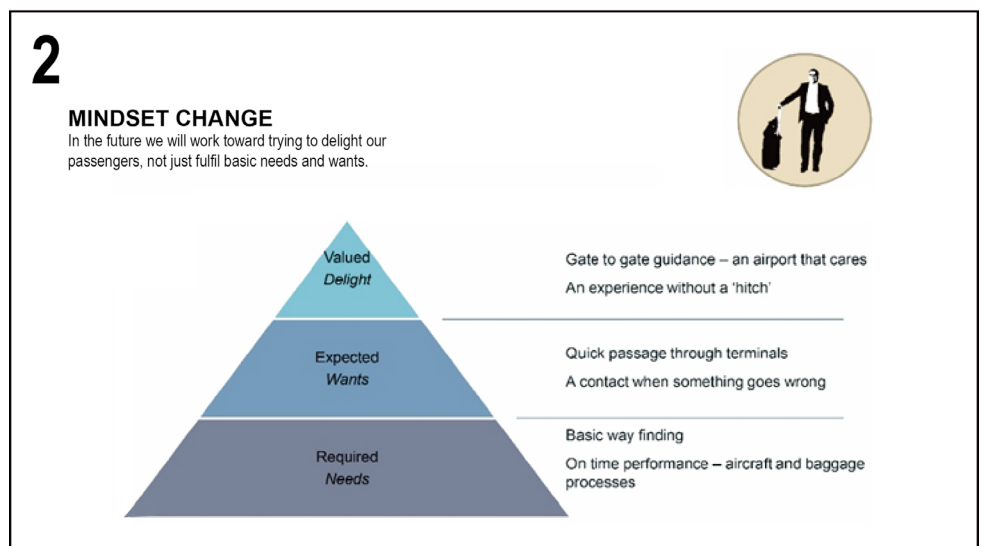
2

MINDSET CHANGE
In the future we will work toward trying to delight our passengers, not just fulfil basic needs and wants.

Valued
*Delight*

Gate to gate guidance – an airport that cares
An experience without a 'hitch'

Expected
*Wants*

Quick passage through terminals
A contact when something goes wrong

Required
*Needs*

Basic way finding
On time performance – aircraft and baggage processes